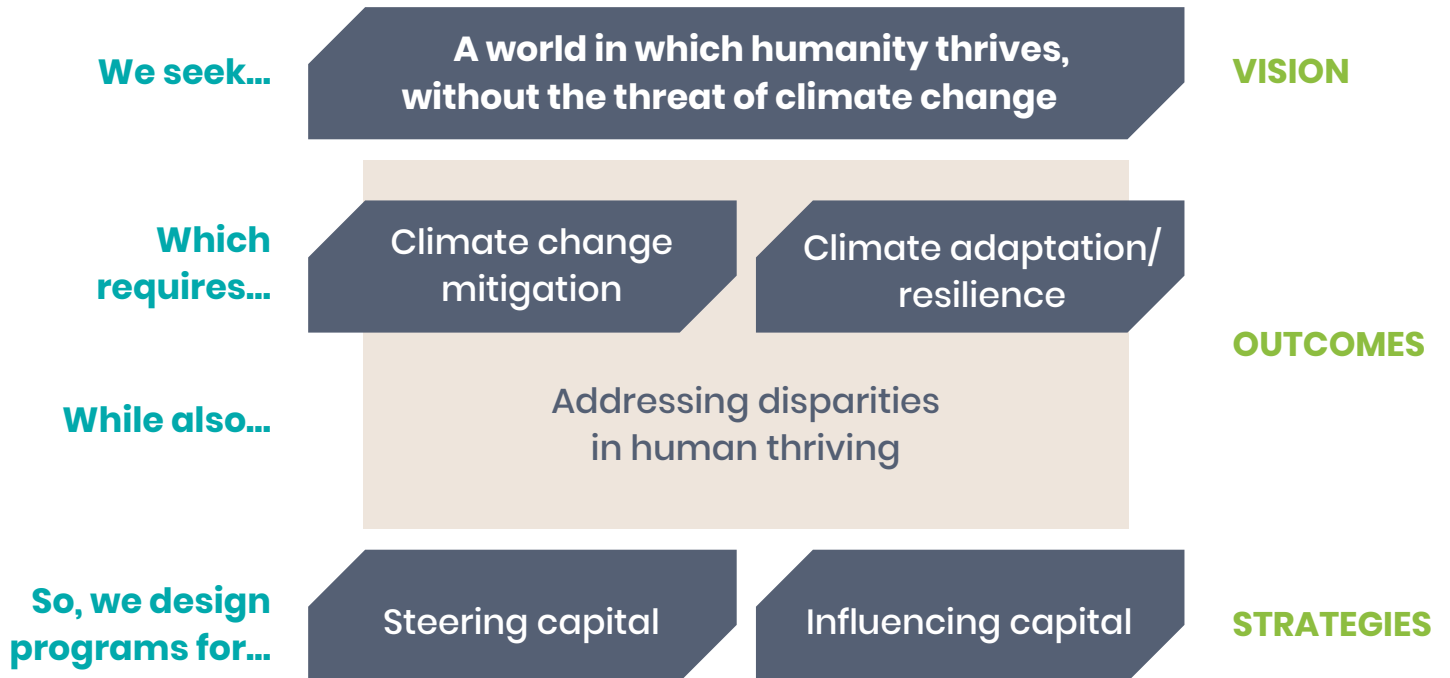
We seek...

A world in which humanity thrives, without the threat of climate change

VISION

Which requires...

Climate change mitigation

Climate adaptation/ resilience

OUTCOMES

While also...

Addressing disparities in human thriving

So, we design programs for...

Steering capital

Influencing capital

STRATEGIES